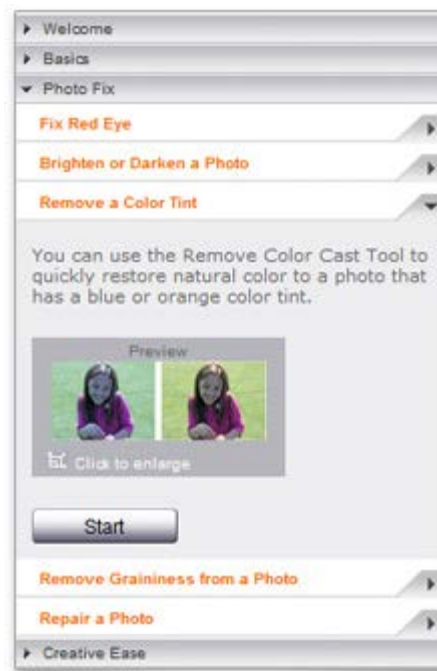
Welcome
Basics
Photo Fix
Fix Red Eye
Brighten or Darken a Photo
Remove a Color Tint

You can use the Remove Color Cast Tool to quickly restore natural color to a photo that has a blue or orange color tint.

Preview
Click to enlarge

Start

Remove Graininess from a Photo
Repair a Photo
Creative Ease